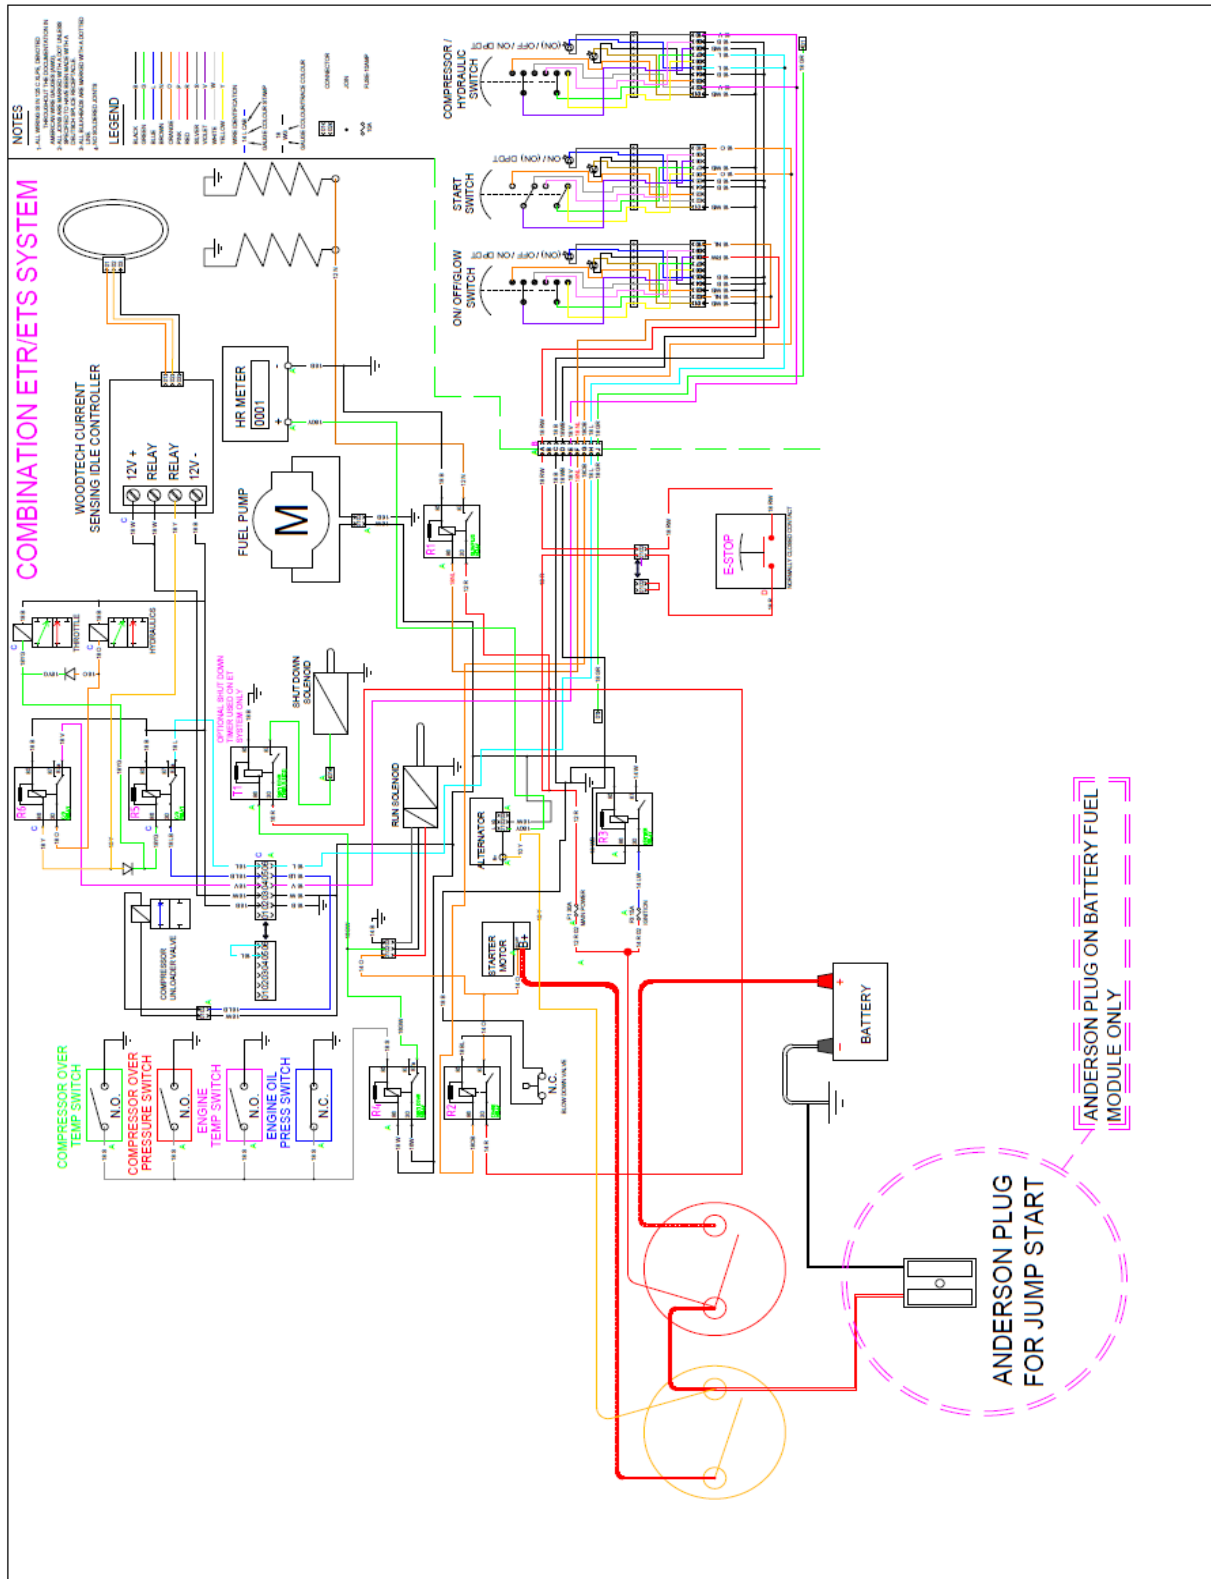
NOTES

LEGEND

COMBINATION ETR/ETS SYSTEM

WOODTECH CURRENT SENSING IDLE CONTROLLER

12V +
RELAY
RELAY
12V -

HR METER
0001

FUEL PUMP
M

COMPRESSOR / HYDRAULIC SWITCH

START SWITCH

ON/ OFF/GLOW SWITCH

(ON) / OFF / ON DPDT
(ON) / OFF / ON DPDT
(ON) / OFF / ON DPDT

E-STOP

THROTTLE
HYDRAULICS

R6
R5
R1
R3
R4
R2
T1

OPTIONAL SHUT DOWN TIMER USED ON ET SYSTEM ONLY

SHUTDOWN SOLENOID

RUN SOLENOID

ALTERNATOR

COMPRESSOR UNLOADER VALVE

STARTER MOTOR
B+

BATTERY
+
-

N.C.

COMPRESSOR OVER TEMP SWITCH
N.O.

COMPRESSOR OVER PRESSURE SWITCH
N.O.

ENGINE TEMP SWITCH
N.O.

ENGINE OIL PRESS SWITCH
N.C.

ANDERSON PLUG ON BATTERY FUEL MODULE ONLY

ANDERSON PLUG FOR JUMP START